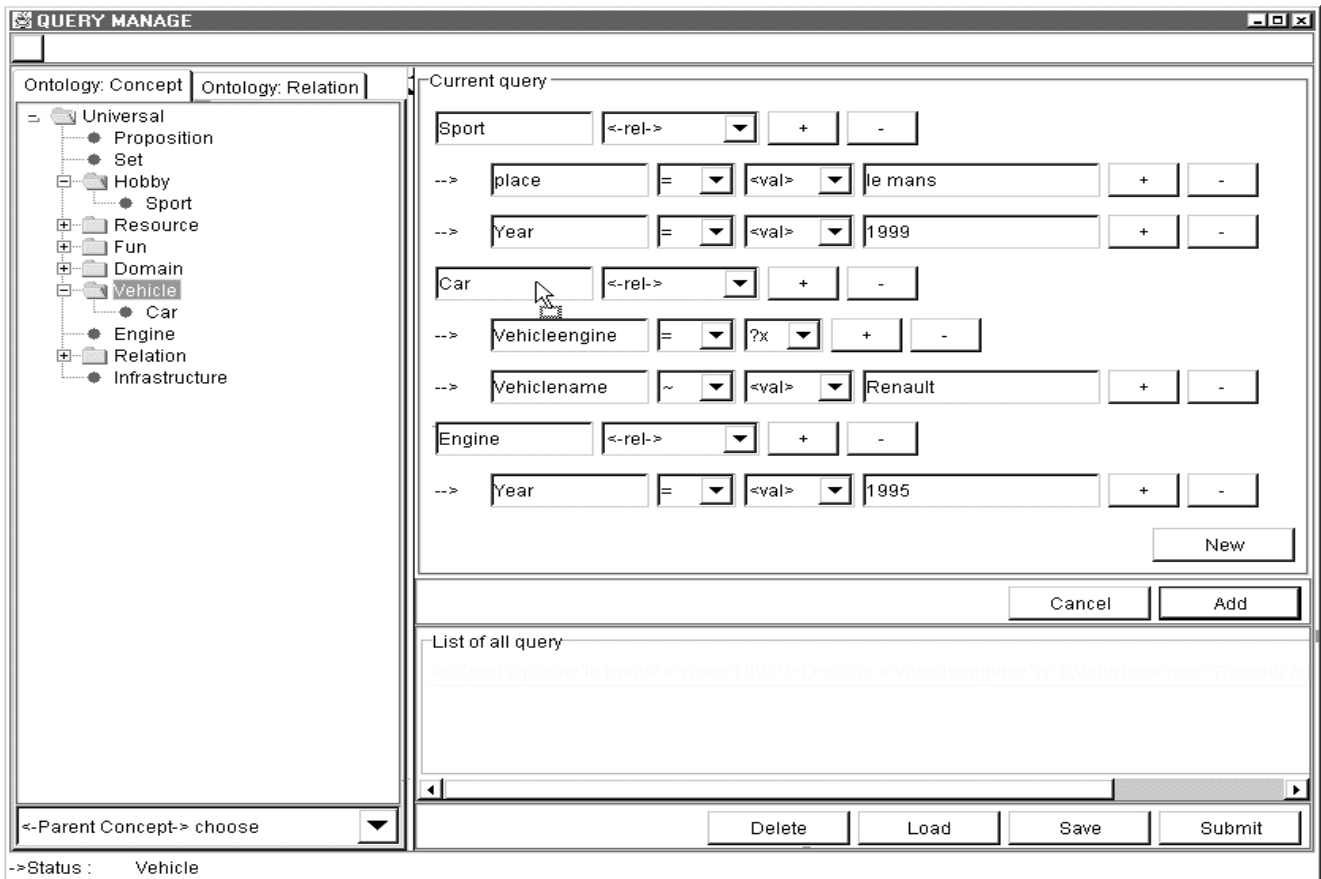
QUERY MANAGE

Ontology: Concept | Ontology: Relation

Universal
Proposition
Set
Hobby
Sport
Resource
Fun
Domain
Vehicle
Car
Engine
Relation
Infrastructure

<-Parent Concept-> choose

Current query

Sport <-rel-> + -
--> place = <val> le mans + -
--> Year = <val> 1999 + -
Car <-rel-> + -
--> Vehicleengine = ?x + -
--> Vehiclename ~ <val> Renault + -
Engine <-rel-> + -
--> Year = <val> 1995 + -

New

Cancel Add

List of all query
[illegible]

Delete Load Save Submit

->Status : Vehicle